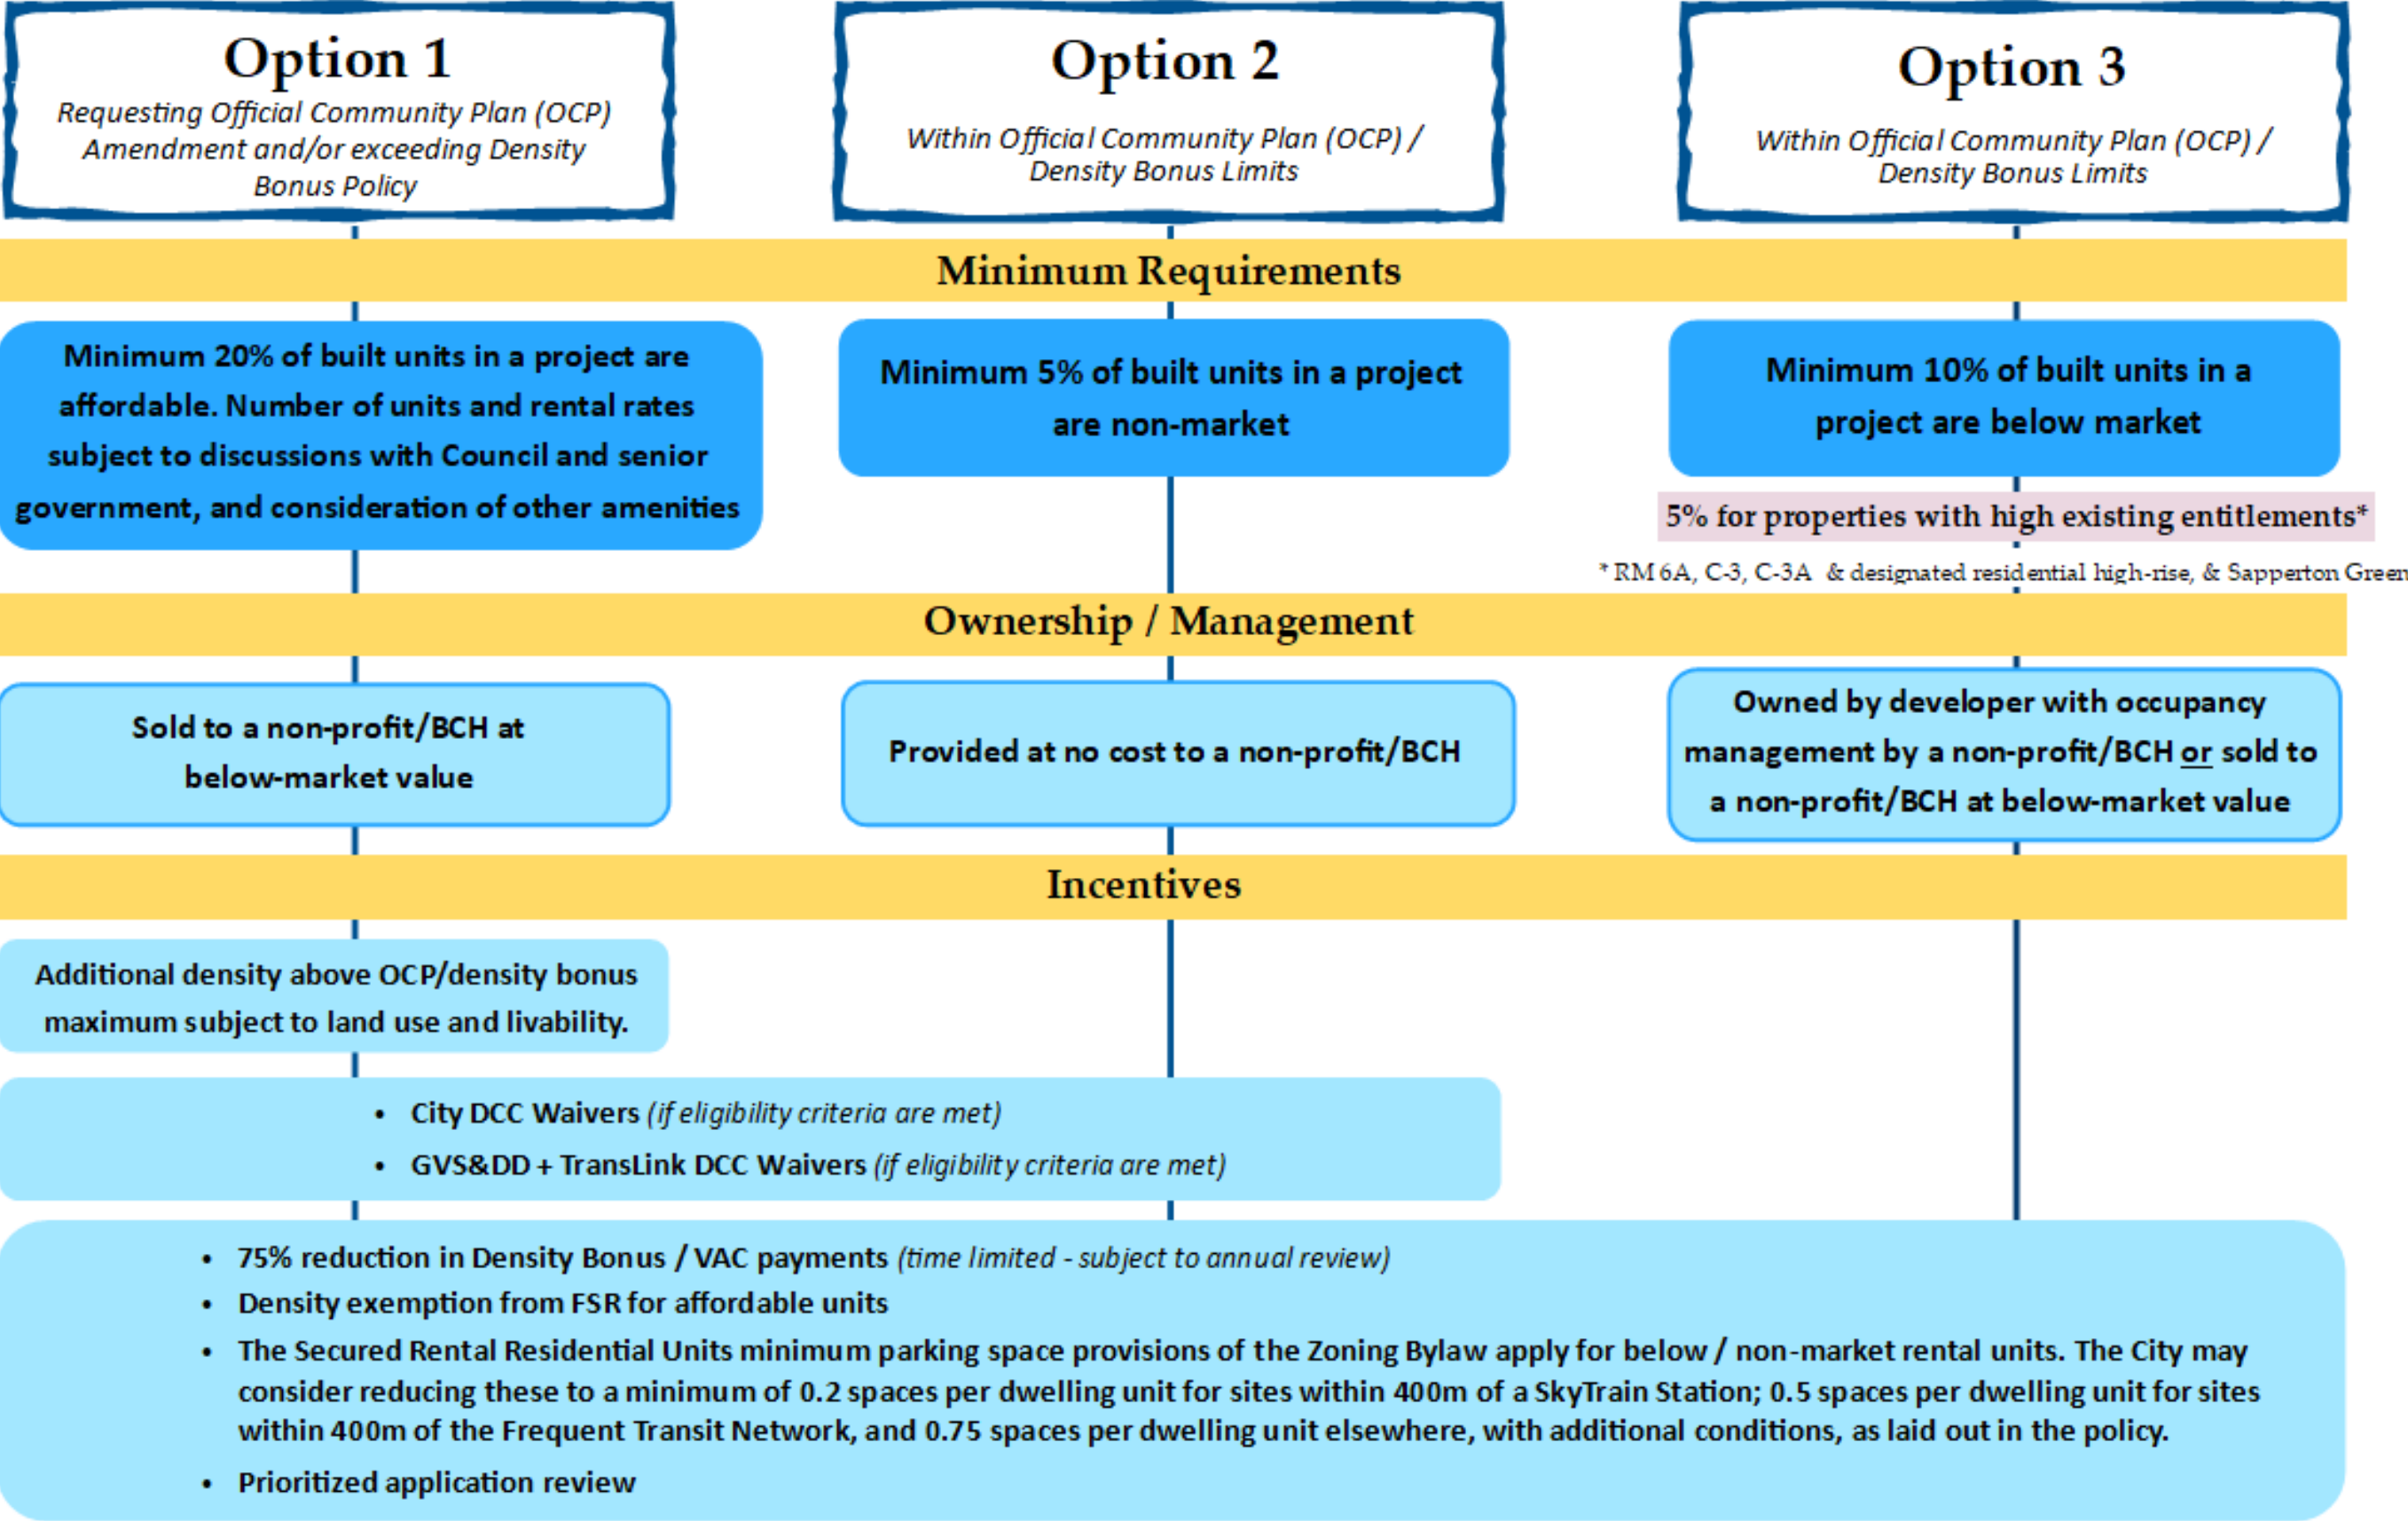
Option 1
Requesting Official Community Plan (OCP) Amendment and/or exceeding Density Bonus Policy

Option 2
Within Official Community Plan (OCP) / Density Bonus Limits

Option 3
Within Official Community Plan (OCP) / Density Bonus Limits

Minimum Requirements

Minimum 20% of built units in a project are affordable. Number of units and rental rates subject to discussions with Council and senior government, and consideration of other amenities

Minimum 5% of built units in a project are non-market

Minimum 10% of built units in a project are below market

5% for properties with high existing entitlements*

* RM 6A, C-3, C-3A & designated residential high-rise, & Sapperton Green

Ownership / Management

Sold to a non-profit/BCH at below-market value

Provided at no cost to a non-profit/BCH

Owned by developer with occupancy management by a non-profit/BCH or sold to a non-profit/BCH at below-market value

Incentives

Additional density above OCP/density bonus maximum subject to land use and livability.

• City DCC Waivers (if eligibility criteria are met)
• GVS&DD + TransLink DCC Waivers (if eligibility criteria are met)

• 75% reduction in Density Bonus / VAC payments (time limited - subject to annual review)
• Density exemption from FSR for affordable units
• The Secured Rental Residential Units minimum parking space provisions of the Zoning Bylaw apply for below / non-market rental units. The City may consider reducing these to a minimum of 0.2 spaces per dwelling unit for sites within 400m of a SkyTrain Station; 0.5 spaces per dwelling unit for sites within 400m of the Frequent Transit Network, and 0.75 spaces per dwelling unit elsewhere, with additional conditions, as laid out in the policy.
• Prioritized application review